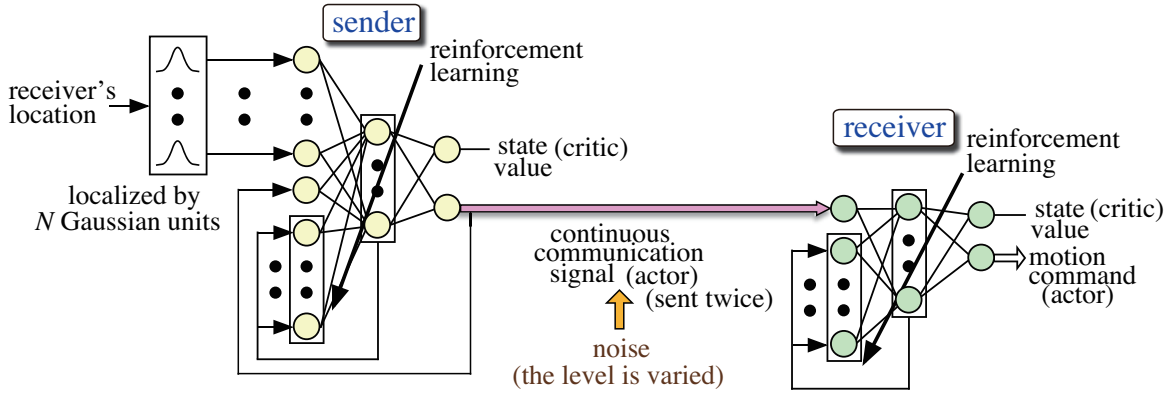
sender

reinforcement learning

receiver's location

localized by $N$ Gaussian units

state (critic) value

continuous communication signal (actor)

(sent twice)

noise (the level is varied)

receiver

reinforcement learning

state (critic) value

motion command (actor)